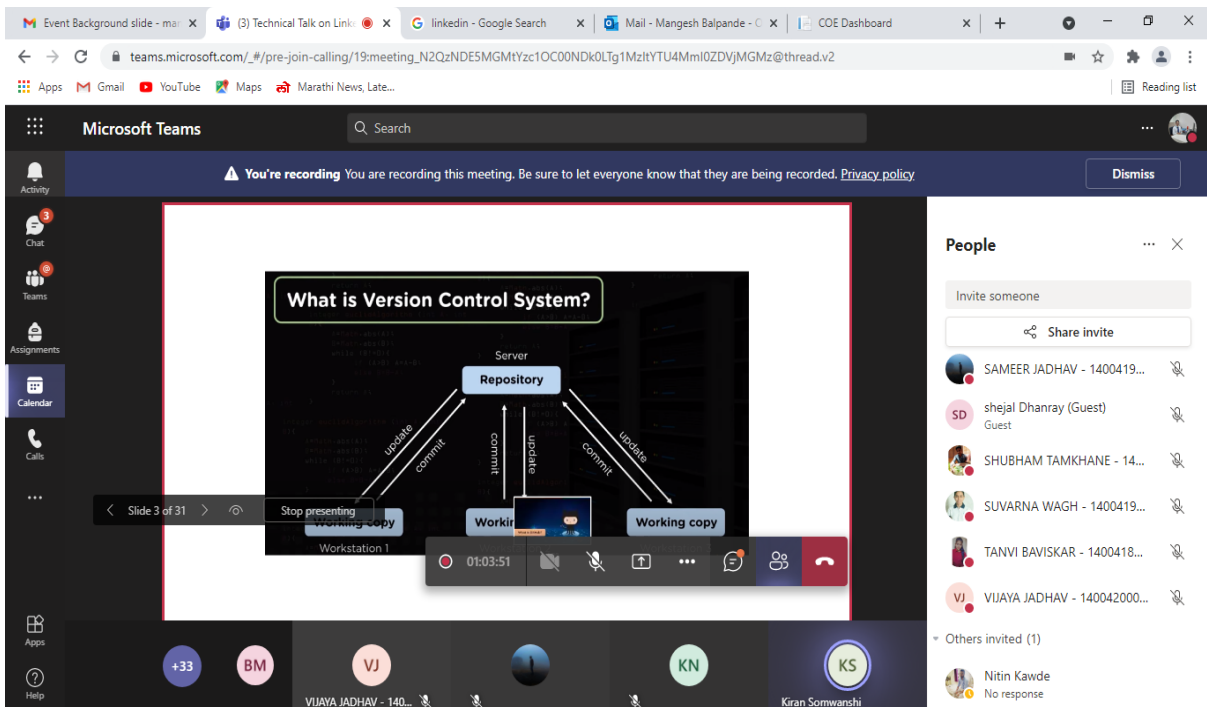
Event Background slide - mar × (3) Technical Talk on Linke × linkedin - Google Search × Mail - Mangesh Balpande - C × COE Dashboard × +

teams.microsoft.com/_#/pre-join-calling/19:meeting_N2QzNDE5MGMtYzc1OC00NDk0LTg1MzltYTU4MmI0ZDVjMGMz@thread.v2

Apps Gmail YouTube Maps Marathi News, Late... Reading list

Microsoft Teams Search

You're recording You are recording this meeting. Be sure to let everyone know that they are being recorded. Privacy policy Dismiss

Activity
3 Chat
Teams
Assignments
Calendar
Calls
...
Apps
Help

What is Version Control System?

Server
Repository
update
commit
commit
update
commit
update
Working copy
Workstation 1
Workin
Working copy

Slide 3 of 31 Stop presenting

01:03:51

People
Invite someone
Share invite
SAMEER JADHAV - 1400419...
SD shejal Dhanray (Guest) Guest
SHUBHAM TAMKHANE - 14...
SUVARNA WAGH - 1400419...
TANVI BAVISKAR - 1400418...
VJ VIJAYA JADHAV - 140042000...
Others invited (1)
Nitin Kawde No response

+33 BM VJ KN KS
VIJAYA JADHAV - 140...
Kiran Somwanshi